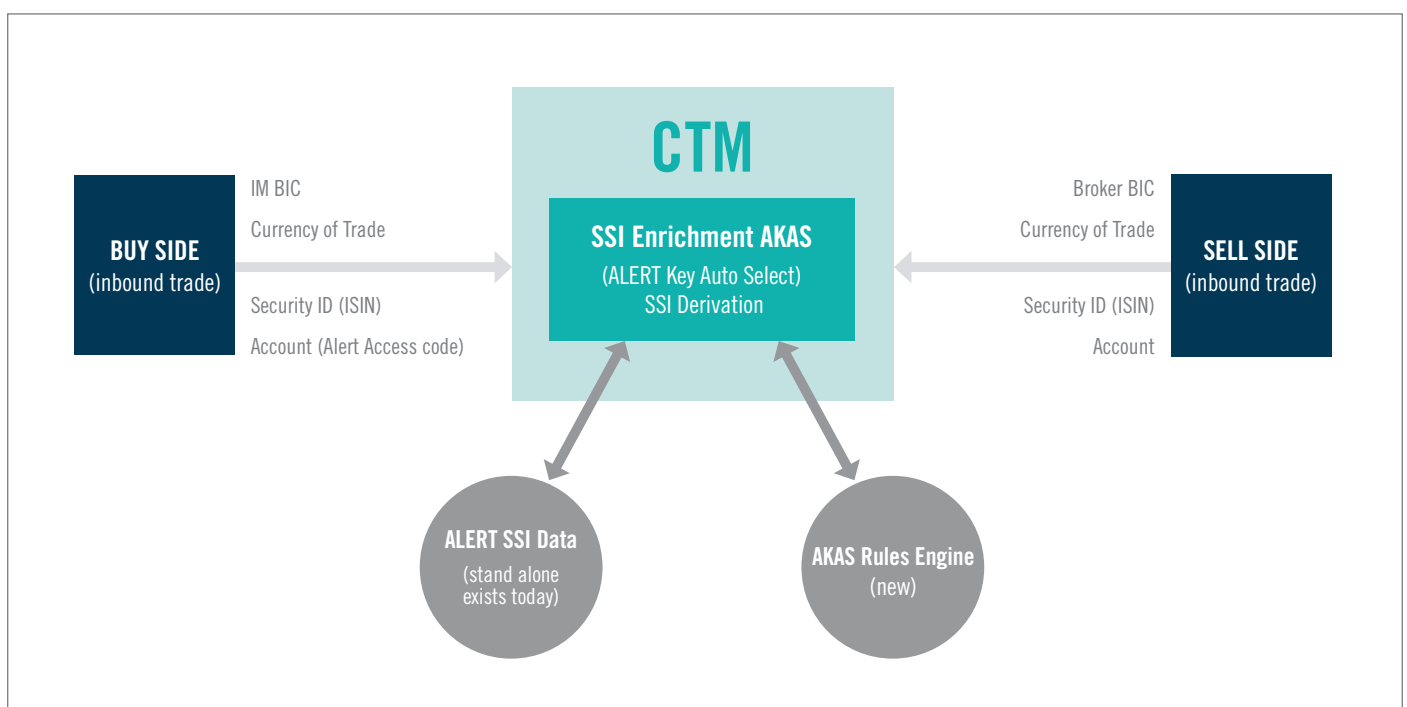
CTM

BUY SIDE
(inbound trade)

IM BIC
Currency of Trade
Security ID (ISIN)
Account (Alert Access code)

SSI Enrichment AKAS
(ALERT Key Auto Select)
SSI Derivation

Broker BIC
Currency of Trade
Security ID (ISIN)
Account

SELL SIDE
(inbound trade)

ALERT SSI Data
(stand alone exists today)

AKAS Rules Engine
(new)